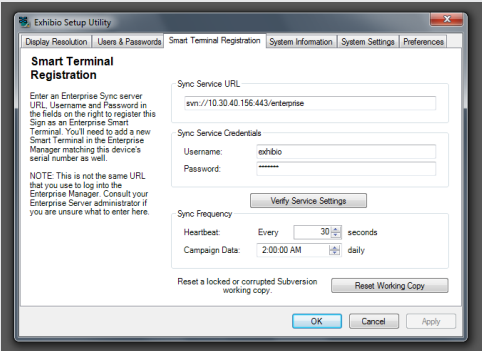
Exhibio Setup Utility

Display Resolution | Users & Passwords | Smart Terminal Registration | System Information | System Settings | Preferences

Smart Terminal Registration

Enter an Enterprise Sync server URL, Username and Password in the fields on the right to register this Sign as an Enterprise Smart Terminal. You'll need to add a new Smart Terminal in the Enterprise Manager matching this device's serial number as well.

NOTE: This is not the same URL that you use to log into the Enterprise Manager. Consult your Enterprise Server administrator if you are unsure what to enter here.

Sync Service URL
svn://10.30.40.156:443/enterprise

Sync Service Credentials
Username: exhibio
Password: •••••••

Verify Service Settings

Sync Frequency
Heartbeat: Every 30 seconds
Campaign Data: 2:00:00 AM daily

Reset a locked or corrupted Subversion working copy.
Reset Working Copy

OK
Cancel
Apply